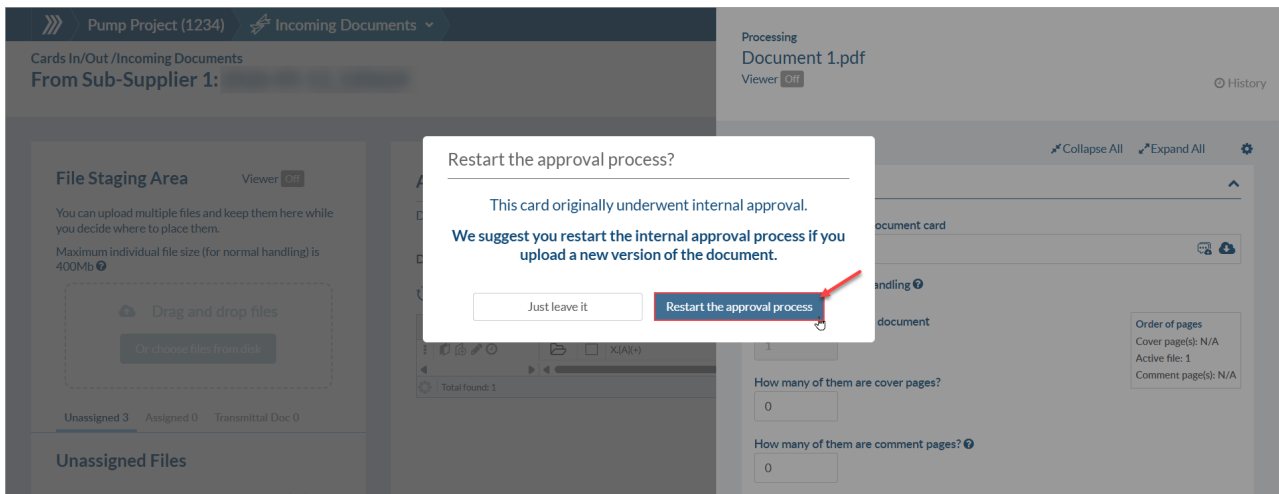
Pump Project (1234) Incoming Documents

Cards In/Out /Incoming Documents
From Sub-Supplier 1: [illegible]

File Staging Area Viewer Off

You can upload multiple files and keep them here while you decide where to place them.

Maximum individual file size (for normal handling) is 400Mb

Drag and drop files

Or choose files from disk

Unassigned 3 Assigned 0 Transmittal Doc 0

Unassigned Files

X(A)(+)

Total found: 1

Processing
Document 1.pdf
Viewer Off

History

Collapse All Expand All

ocument card

andling

document

1

Order of pages
Cover page(s): N/A
Active file: 1
Comment page(s): N/A

How many of them are cover pages?

0

How many of them are comment pages?

0

Restart the approval process?

This card originally underwent internal approval.

We suggest you restart the internal approval process if you upload a new version of the document.

Just leave it

Restart the approval process